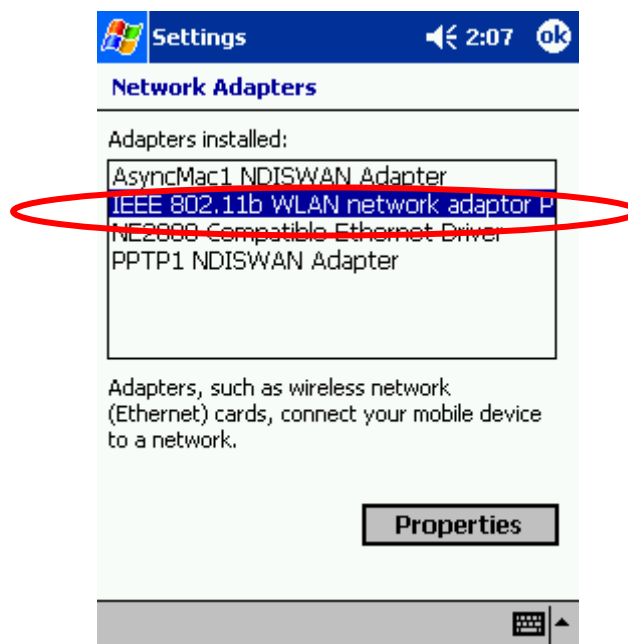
Settings 2:07 ok

Network Adapters

Adapters installed:

AsyncMac1 NDISWAN Adapter
IEEE 802.11b WLAN network adaptor P
NE2000 Compatible Ethernet Driver
PPTP1 NDISWAN Adapter

Adapters, such as wireless network (Ethernet) cards, connect your mobile device to a network.

Properties